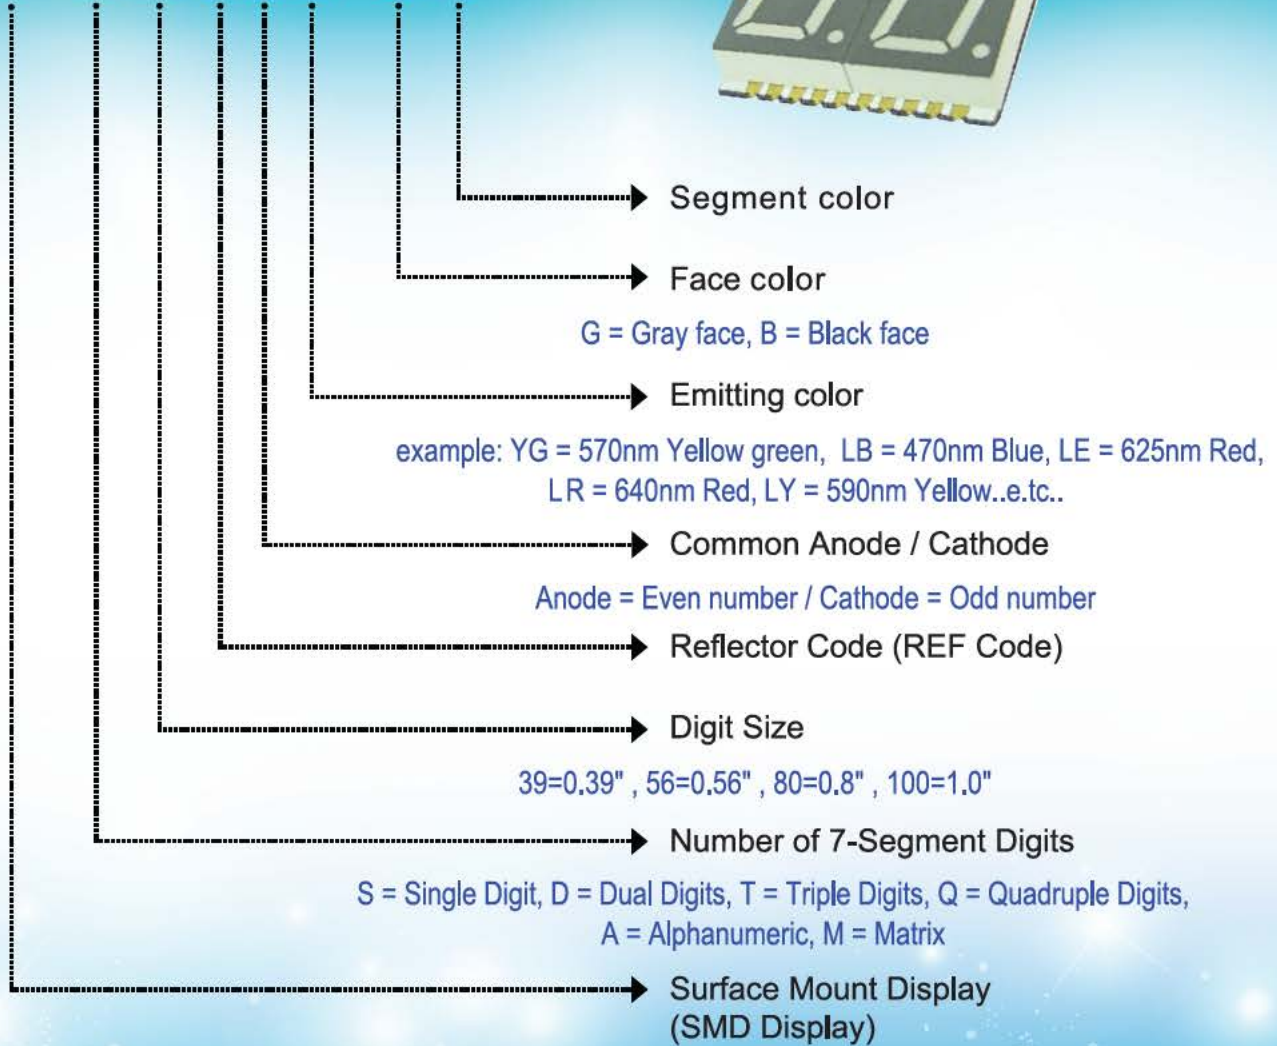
Segment color

Face color

G = Gray face, B = Black face

Emitting color

example: YG = 570nm Yellow green, LB = 470nm Blue, LE = 625nm Red, LR = 640nm Red, LY = 590nm Yellow..e.tc..

Common Anode / Cathode

Anode = Even number / Cathode = Odd number

Reflector Code (REF Code)

Digit Size

39=0.39" , 56=0.56" , 80=0.8" , 100=1.0"

Number of 7-Segment Digits

S = Single Digit, D = Dual Digits, T = Triple Digits, Q = Quadruple Digits, A = Alphanumeric, M = Matrix

Surface Mount Display (SMD Display)